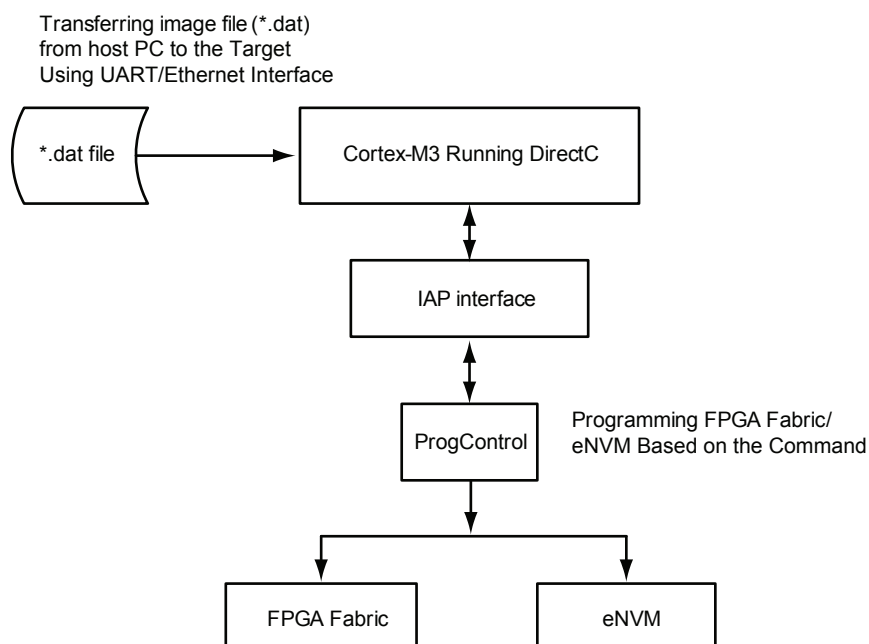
Transferring image file (*.dat) from host PC to the Target Using UART/Ethernet Interface

*.dat file

Cortex-M3 Running DirectC

IAP interface

ProgControl

Programming FPGA Fabric/ eNVM Based on the Command

FPGA Fabric

eNVM